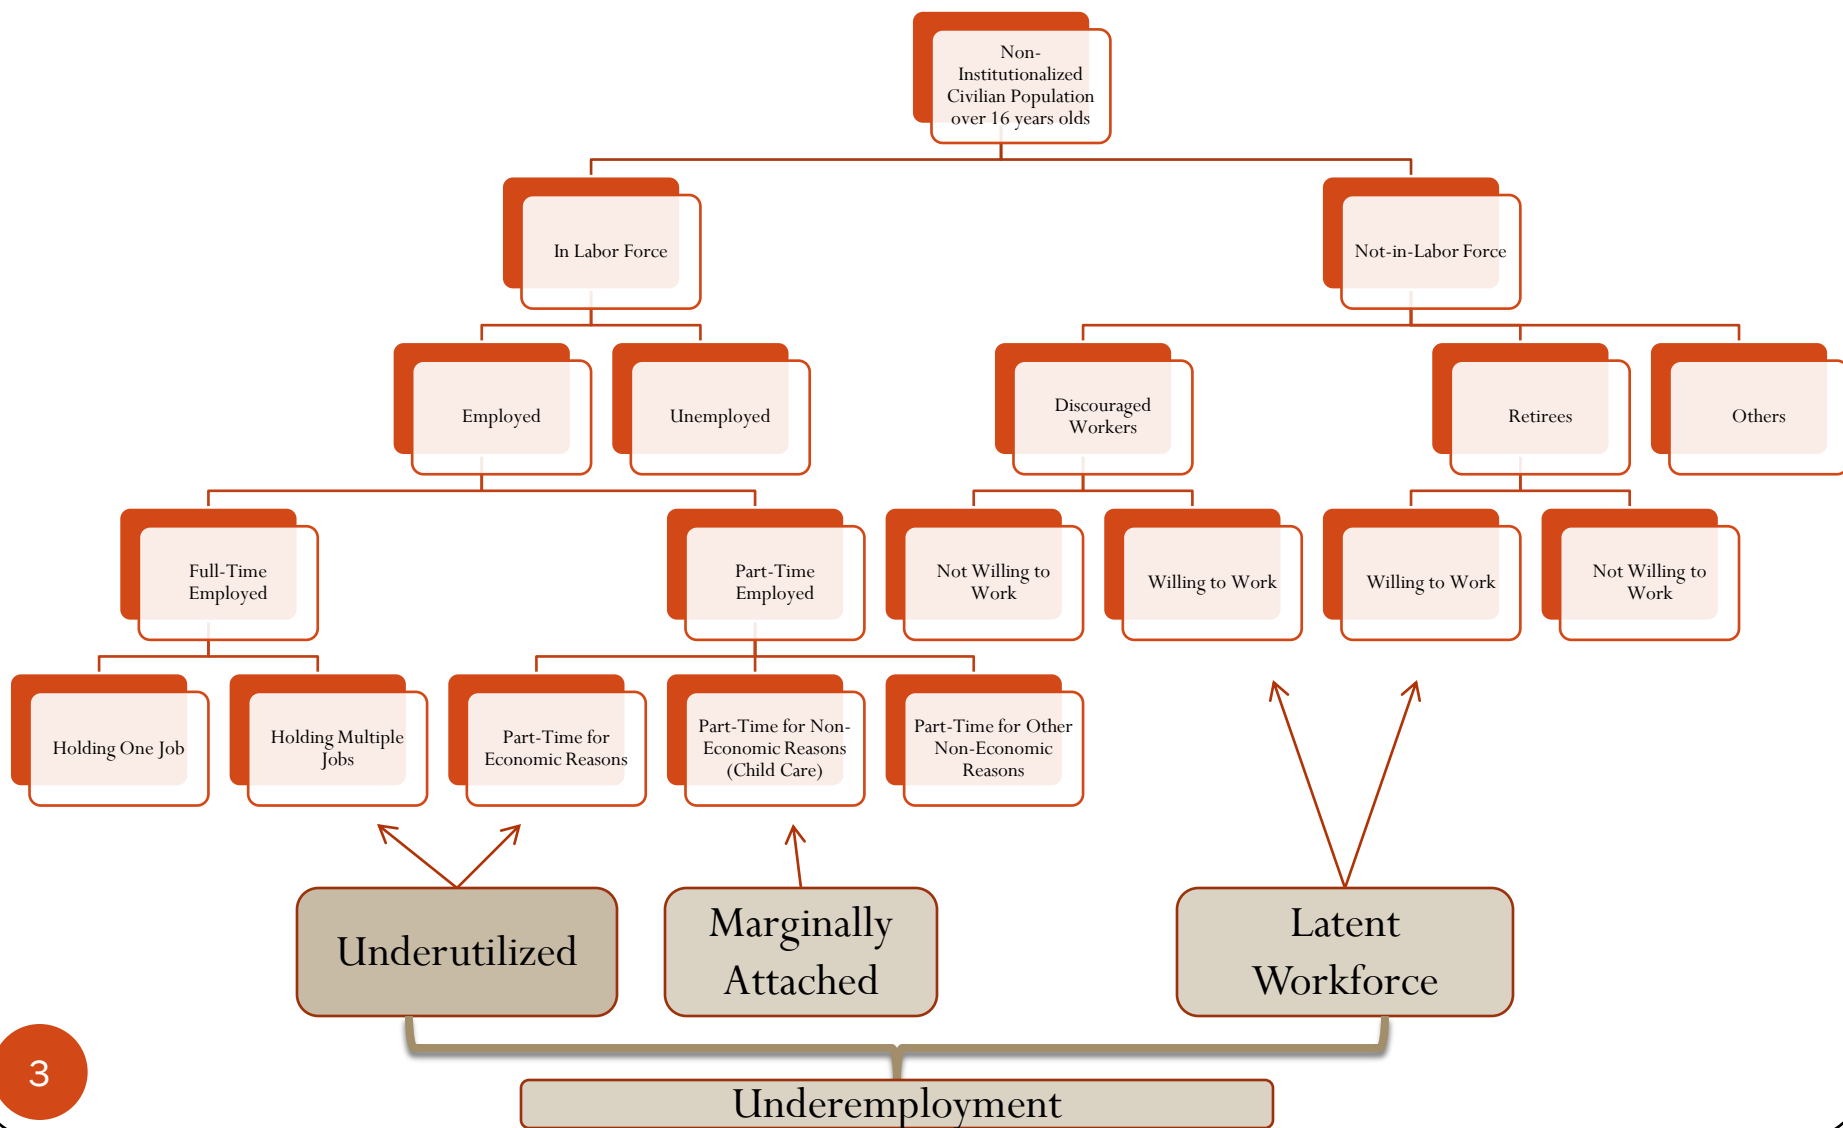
Non-Institutionalized Civilian Population over 16 years olds

In Labor Force

Not-in-Labor Force

Employed

Unemployed

Discouraged Workers

Retirees

Others

Full-Time Employed

Part-Time Employed

Not Willing to Work

Willing to Work

Willing to Work

Not Willing to Work

Holding One Job

Holding Multiple Jobs

Part-Time for Economic Reasons

Part-Time for Non-Economic Reasons (Child Care)

Part-Time for Other Non-Economic Reasons

Underutilized

Marginally Attached

Latent Workforce

3

Underemployment